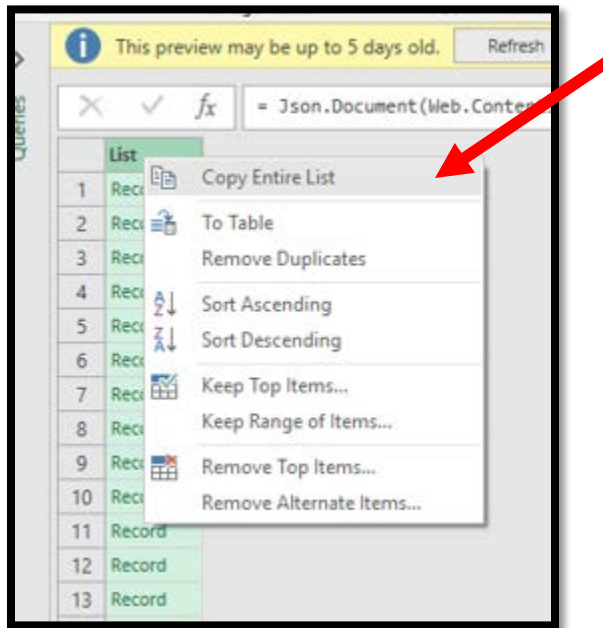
This preview may be up to 5 days old. Refresh

Queries

$fx$ = Json.Document(Web.Conten

List

1 Reco
2 Reco
3 Reco
4 Reco
5 Reco
6 Reco
7 Reco
8 Reco
9 Reco
10 Reco
11 Record
12 Record
13 Record

Copy Entire List
To Table
Remove Duplicates
Sort Ascending
Sort Descending
Keep Top Items...
Keep Range of Items...
Remove Top Items...
Remove Alternate Items...